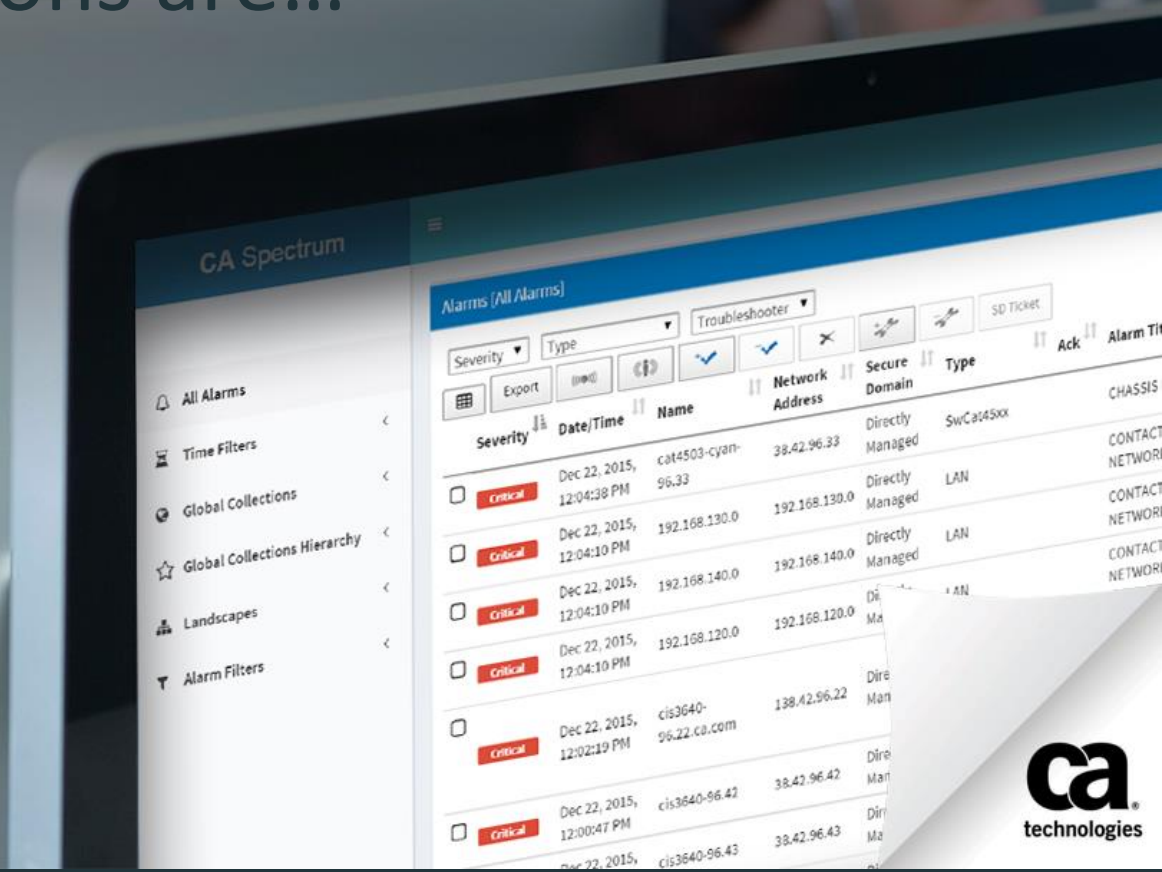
ons are...

CA Spectrum

All Alarms
Time Filters
Global Collections
Global Collections Hierarchy
Landscapes
Alarm Filters

Alarms [All Alarms]

Severity ▾ Type ▾ Troubleshooter ▾ SD Ticket
Export

| | Severity | Date/Time | Name | Network Address | Secure Domain | Type | Ack | Alarm Ti |
|---|---|---|---|---|---|---|---|---|
| | | | | | | | | CHASSIS |
| ☐ | Critical | Dec 22, 2015, 12:04:38 PM | cat4503-cyan-96.33 | 38.42.96.33 | Directly Managed | SwCat45xx | | CONTACT NETWOR |
| ☐ | Critical | Dec 22, 2015, 12:04:10 PM | 192.168.130.0 | 192.168.130.0 | Directly Managed | LAN | | CONTACT NETWOR |
| ☐ | Critical | Dec 22, 2015, 12:04:10 PM | 192.168.140.0 | 192.168.140.0 | Directly Managed | LAN | | CONTACT NETWOR |
| ☐ | Critical | Dec 22, 2015, 12:04:10 PM | 192.168.120.0 | 192.168.120.0 | Di Ma | LAN | | |
| ☐ | Critical | Dec 22, 2015, 12:02:19 PM | cis3640-96.22.ca.com | 138.42.96.22 | Dire Man | | | |
| | | Dec 22, 2015, | cis3640-96.42 | 38.42.96.42 | Dire Man | | | |
| ☐ | Critical | 12:00:47 PM | | | | | | |
| | | Dec 22, 2015, | cis3640-96.43 | 38.42.96.43 | Dir Ma | | | |

ca. technologies